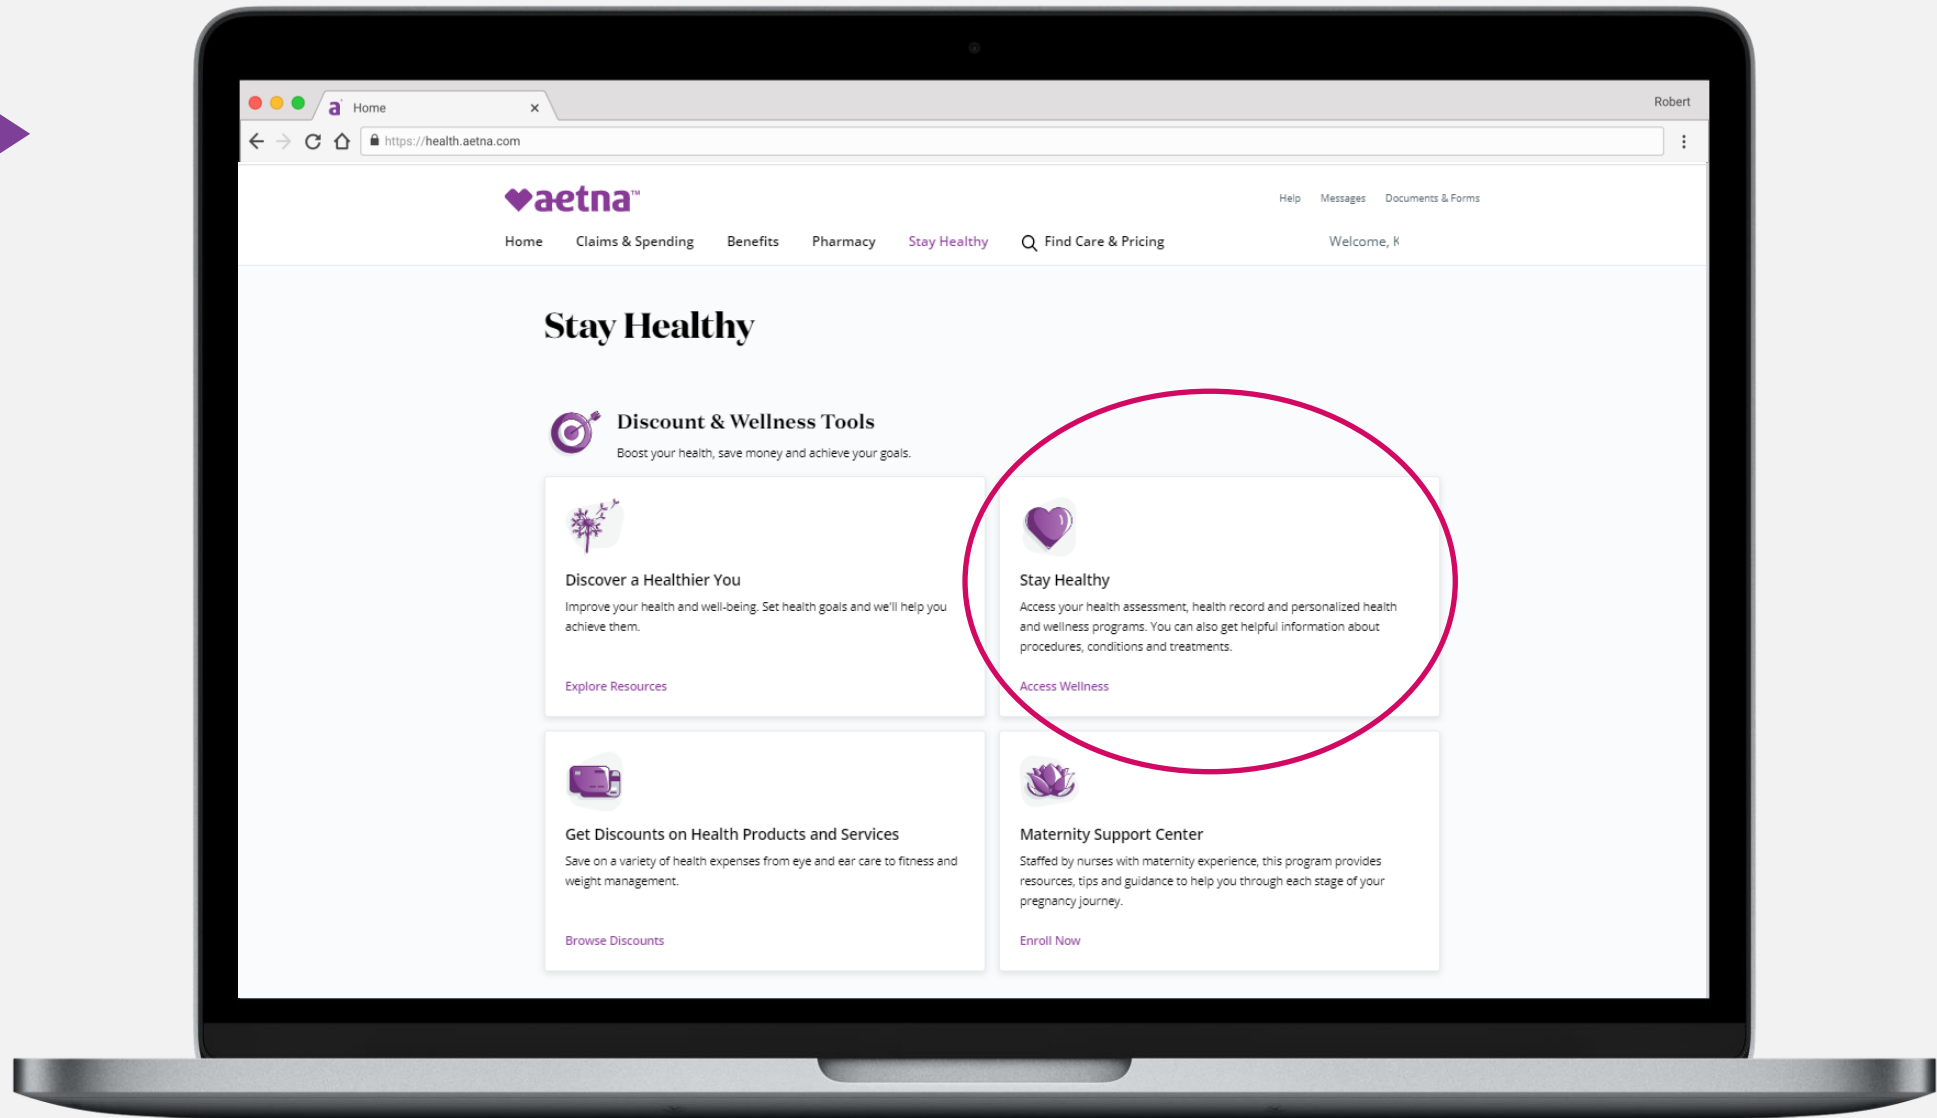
Home ×

Robert

https://health.aetna.com

aetna™

Help Messages Documents & Forms

Home Claims & Spending Benefits Pharmacy Stay Healthy Find Care & Pricing Welcome, K

Stay Healthy

Discount & Wellness Tools

Boost your health, save money and achieve your goals.

Discover a Healthier You

Improve your health and well-being. Set health goals and we'll help you achieve them.

Explore Resources

Stay Healthy

Access your health assessment, health record and personalized health and wellness programs. You can also get helpful information about procedures, conditions and treatments.

Access Wellness

Get Discounts on Health Products and Services

Save on a variety of health expenses from eye and ear care to fitness and weight management.

Browse Discounts

Maternity Support Center

Staffed by nurses with maternity experience, this program provides resources, tips and guidance to help you through each stage of your pregnancy journey.

Enroll Now